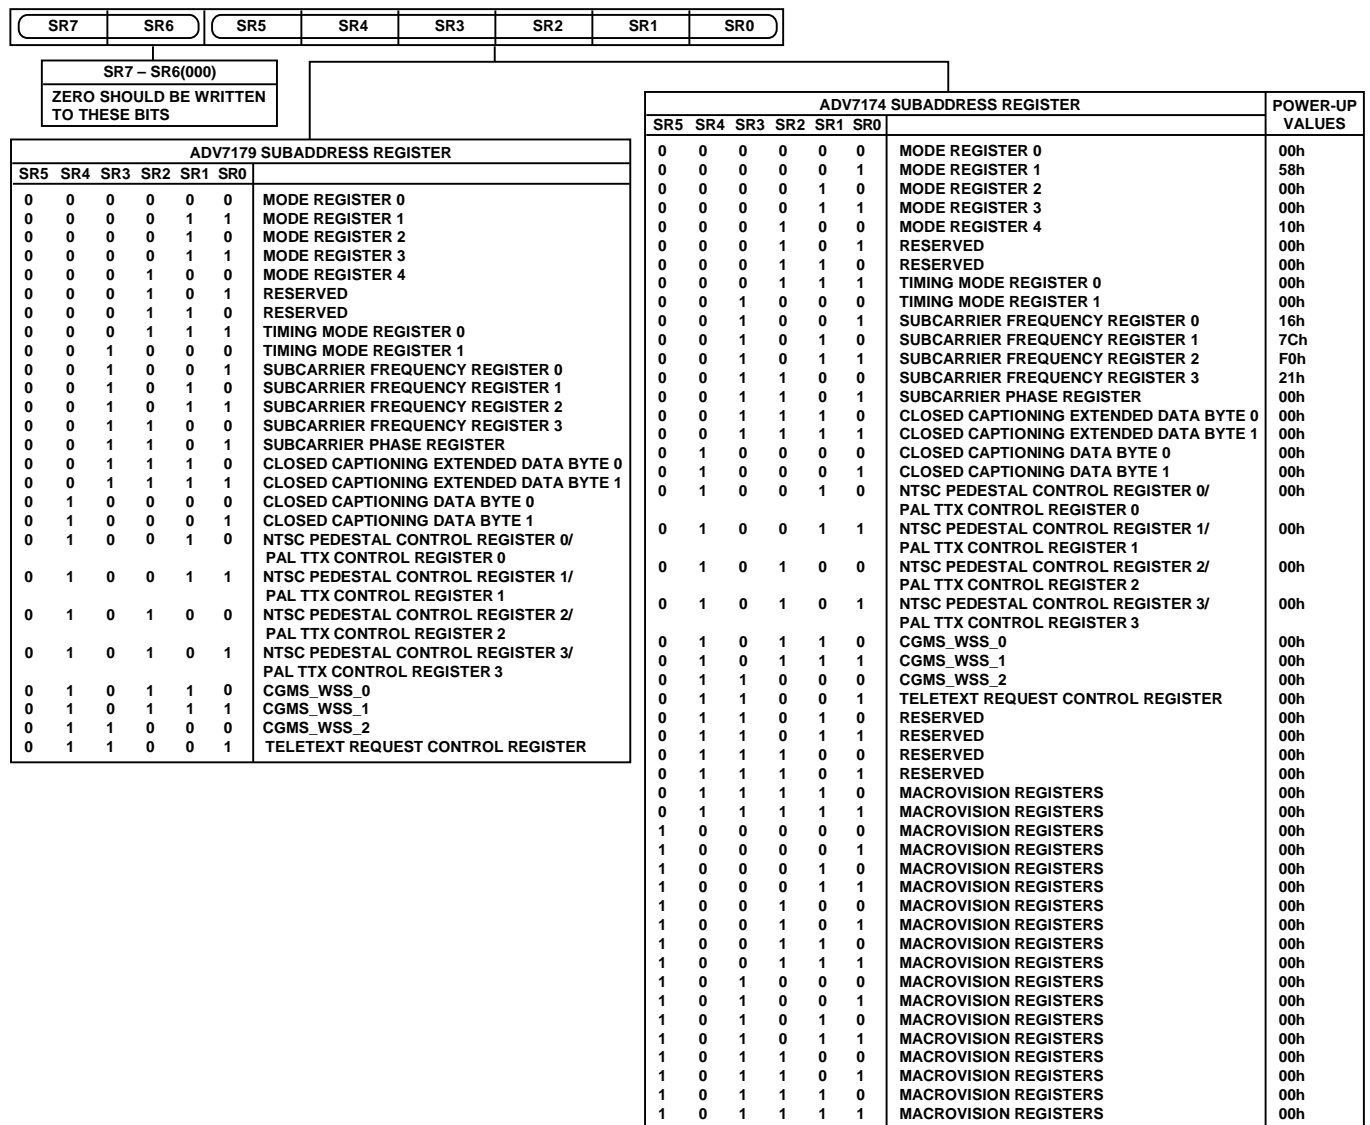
| SR7 | SR6 | SR5 | SR4 | SR3 | SR2 | SR1 | SR0 |
|---|---|---|---|---|---|---|---|

SR7 – SR6(000)
ZERO SHOULD BE WRITTEN TO THESE BITS

ADV7179 SUBADDRESS REGISTER

| SR5 | SR4 | SR3 | SR2 | SR1 | SR0 | |
|---|---|---|---|---|---|---|
| 0 | 0 | 0 | 0 | 0 | 0 | MODE REGISTER 0 |
| 0 | 0 | 0 | 0 | 1 | 1 | MODE REGISTER 1 |
| 0 | 0 | 0 | 0 | 1 | 0 | MODE REGISTER 2 |
| 0 | 0 | 0 | 0 | 1 | 1 | MODE REGISTER 3 |
| 0 | 0 | 0 | 1 | 0 | 0 | MODE REGISTER 4 |
| 0 | 0 | 0 | 1 | 0 | 1 | RESERVED |
| 0 | 0 | 0 | 1 | 1 | 0 | RESERVED |
| 0 | 0 | 0 | 1 | 1 | 1 | TIMING MODE REGISTER 0 |
| 0 | 0 | 1 | 0 | 0 | 0 | TIMING MODE REGISTER 1 |
| 0 | 0 | 1 | 0 | 0 | 1 | SUBCARRIER FREQUENCY REGISTER 0 |
| 0 | 0 | 1 | 0 | 1 | 0 | SUBCARRIER FREQUENCY REGISTER 1 |
| 0 | 0 | 1 | 0 | 1 | 1 | SUBCARRIER FREQUENCY REGISTER 2 |
| 0 | 0 | 1 | 1 | 0 | 0 | SUBCARRIER FREQUENCY REGISTER 3 |
| 0 | 0 | 1 | 1 | 0 | 1 | SUBCARRIER PHASE REGISTER |
| 0 | 0 | 1 | 1 | 1 | 0 | CLOSED CAPTIONING EXTENDED DATA BYTE 0 |
| 0 | 0 | 1 | 1 | 1 | 1 | CLOSED CAPTIONING EXTENDED DATA BYTE 1 |
| 0 | 1 | 0 | 0 | 0 | 0 | CLOSED CAPTIONING DATA BYTE 0 |
| 0 | 1 | 0 | 0 | 0 | 1 | CLOSED CAPTIONING DATA BYTE 1 |
| 0 | 1 | 0 | 0 | 1 | 0 | NTSC PEDESTAL CONTROL REGISTER 0/ PAL TTX CONTROL REGISTER 0 |
| 0 | 1 | 0 | 0 | 1 | 1 | NTSC PEDESTAL CONTROL REGISTER 1/ PAL TTX CONTROL REGISTER 1 |
| 0 | 1 | 0 | 1 | 0 | 0 | NTSC PEDESTAL CONTROL REGISTER 2/ PAL TTX CONTROL REGISTER 2 |
| 0 | 1 | 0 | 1 | 0 | 1 | NTSC PEDESTAL CONTROL REGISTER 3/ PAL TTX CONTROL REGISTER 3 |
| 0 | 1 | 0 | 1 | 1 | 0 | CGMS_WSS_0 |
| 0 | 1 | 0 | 1 | 1 | 1 | CGMS_WSS_1 |
| 0 | 1 | 1 | 0 | 0 | 0 | CGMS_WSS_2 |
| 0 | 1 | 1 | 0 | 0 | 1 | TELETEXT REQUEST CONTROL REGISTER |

ADV7174 SUBADDRESS REGISTER

| SR5 | SR4 | SR3 | SR2 | SR1 | SR0 | | POWER-UP VALUES |
|---|---|---|---|---|---|---|---|
| 0 | 0 | 0 | 0 | 0 | 0 | MODE REGISTER 0 | 00h |
| 0 | 0 | 0 | 0 | 0 | 1 | MODE REGISTER 1 | 58h |
| 0 | 0 | 0 | 0 | 1 | 0 | MODE REGISTER 2 | 00h |
| 0 | 0 | 0 | 0 | 1 | 1 | MODE REGISTER 3 | 00h |
| 0 | 0 | 0 | 1 | 0 | 0 | MODE REGISTER 4 | 10h |
| 0 | 0 | 0 | 1 | 0 | 1 | RESERVED | 00h |
| 0 | 0 | 0 | 1 | 1 | 0 | RESERVED | 00h |
| 0 | 0 | 0 | 1 | 1 | 1 | TIMING MODE REGISTER 0 | 00h |
| 0 | 0 | 1 | 0 | 0 | 0 | TIMING MODE REGISTER 1 | 00h |
| 0 | 0 | 1 | 0 | 0 | 1 | SUBCARRIER FREQUENCY REGISTER 0 | 16h |
| 0 | 0 | 1 | 0 | 1 | 0 | SUBCARRIER FREQUENCY REGISTER 1 | 7Ch |
| 0 | 0 | 1 | 0 | 1 | 1 | SUBCARRIER FREQUENCY REGISTER 2 | F0h |
| 0 | 0 | 1 | 1 | 0 | 0 | SUBCARRIER FREQUENCY REGISTER 3 | 21h |
| 0 | 0 | 1 | 1 | 0 | 1 | SUBCARRIER PHASE REGISTER | 00h |
| 0 | 0 | 1 | 1 | 1 | 0 | CLOSED CAPTIONING EXTENDED DATA BYTE 0 | 00h |
| 0 | 0 | 1 | 1 | 1 | 1 | CLOSED CAPTIONING EXTENDED DATA BYTE 1 | 00h |
| 0 | 1 | 0 | 0 | 0 | 0 | CLOSED CAPTIONING DATA BYTE 0 | 00h |
| 0 | 1 | 0 | 0 | 0 | 1 | CLOSED CAPTIONING DATA BYTE 1 | 00h |
| 0 | 1 | 0 | 0 | 1 | 0 | NTSC PEDESTAL CONTROL REGISTER 0/ PAL TTX CONTROL REGISTER 0 | 00h |
| 0 | 1 | 0 | 0 | 1 | 1 | NTSC PEDESTAL CONTROL REGISTER 1/ PAL TTX CONTROL REGISTER 1 | 00h |
| 0 | 1 | 0 | 1 | 0 | 0 | NTSC PEDESTAL CONTROL REGISTER 2/ PAL TTX CONTROL REGISTER 2 | 00h |
| 0 | 1 | 0 | 1 | 0 | 1 | NTSC PEDESTAL CONTROL REGISTER 3/ PAL TTX CONTROL REGISTER 3 | 00h |
| 0 | 1 | 0 | 1 | 1 | 0 | CGMS_WSS_0 | 00h |
| 0 | 1 | 0 | 1 | 1 | 1 | CGMS_WSS_1 | 00h |
| 0 | 1 | 1 | 0 | 0 | 0 | CGMS_WSS_2 | 00h |
| 0 | 1 | 1 | 0 | 0 | 1 | TELETEXT REQUEST CONTROL REGISTER | 00h |
| 0 | 1 | 1 | 0 | 1 | 0 | RESERVED | 00h |
| 0 | 1 | 1 | 0 | 1 | 1 | RESERVED | 00h |
| 0 | 1 | 1 | 1 | 0 | 0 | RESERVED | 00h |
| 0 | 1 | 1 | 1 | 0 | 1 | RESERVED | 00h |
| 0 | 1 | 1 | 1 | 1 | 0 | MACROVISION REGISTERS | 00h |
| 0 | 1 | 1 | 1 | 1 | 1 | MACROVISION REGISTERS | 00h |
| 1 | 0 | 0 | 0 | 0 | 0 | MACROVISION REGISTERS | 00h |
| 1 | 0 | 0 | 0 | 0 | 1 | MACROVISION REGISTERS | 00h |
| 1 | 0 | 0 | 0 | 1 | 0 | MACROVISION REGISTERS | 00h |
| 1 | 0 | 0 | 0 | 1 | 1 | MACROVISION REGISTERS | 00h |
| 1 | 0 | 0 | 1 | 0 | 0 | MACROVISION REGISTERS | 00h |
| 1 | 0 | 0 | 1 | 0 | 1 | MACROVISION REGISTERS | 00h |
| 1 | 0 | 0 | 1 | 1 | 0 | MACROVISION REGISTERS | 00h |
| 1 | 0 | 0 | 1 | 1 | 1 | MACROVISION REGISTERS | 00h |
| 1 | 0 | 1 | 0 | 0 | 0 | MACROVISION REGISTERS | 00h |
| 1 | 0 | 1 | 0 | 0 | 1 | MACROVISION REGISTERS | 00h |
| 1 | 0 | 1 | 0 | 1 | 0 | MACROVISION REGISTERS | 00h |
| 1 | 0 | 1 | 0 | 1 | 1 | MACROVISION REGISTERS | 00h |
| 1 | 0 | 1 | 1 | 0 | 0 | MACROVISION REGISTERS | 00h |
| 1 | 0 | 1 | 1 | 0 | 1 | MACROVISION REGISTERS | 00h |
| 1 | 0 | 1 | 1 | 1 | 0 | MACROVISION REGISTERS | 00h |
| 1 | 0 | 1 | 1 | 1 | 1 | MACROVISION REGISTERS | 00h |